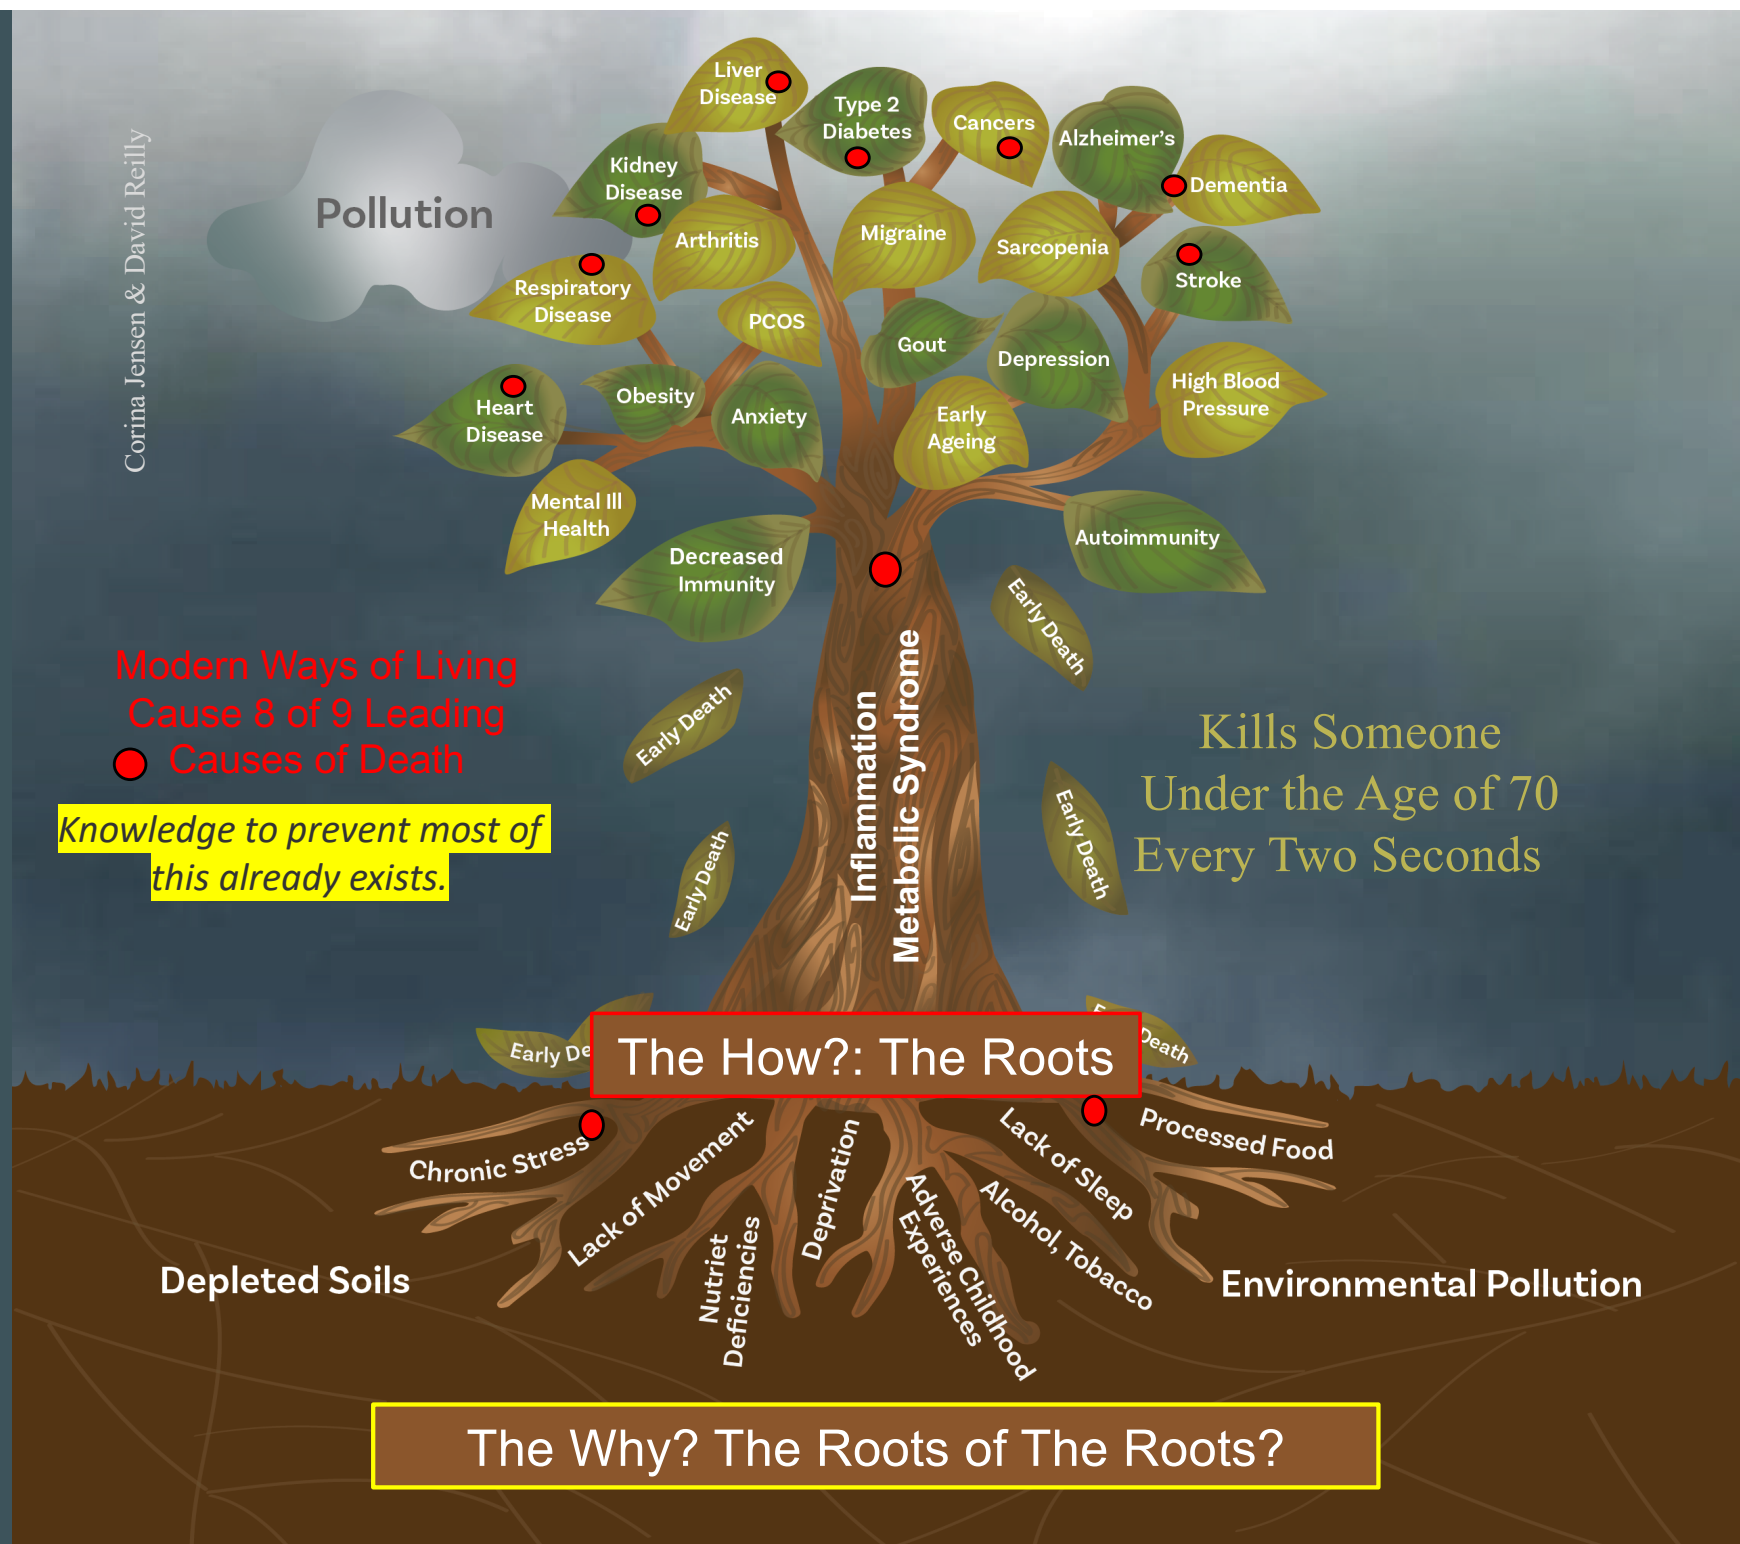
Corina Jensen & David Reilly

Pollution

Liver Disease

Type 2 Diabetes

Cancers

Alzheimer's

Dementia

Kidney Disease

Arthritis

Migraine

Sarcopenia

Stroke

Respiratory Disease

PCOS

Gout

Depression

High Blood Pressure

Heart Disease

Obesity

Anxiety

Early Ageing

Mental Ill Health

Decreased Immunity

Autoimmunity

Early Death

Early Death

Early Death

Early Death

Inflammation

Metabolic Syndrome

Modern Ways of Living Cause 8 of 9 Leading Causes of Death

Knowledge to prevent most of this already exists.

Kills Someone Under the Age of 70 Every Two Seconds

Early De

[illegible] Death

The How?: The Roots

Chronic Stress

Lack of Movement

Nutriet Deficiencies

Deprivation

Adverse Childhood Experiences

Alcohol, Tobacco

Lack of Sleep

Processed Food

Depleted Soils

Environmental Pollution

The Why? The Roots of The Roots?